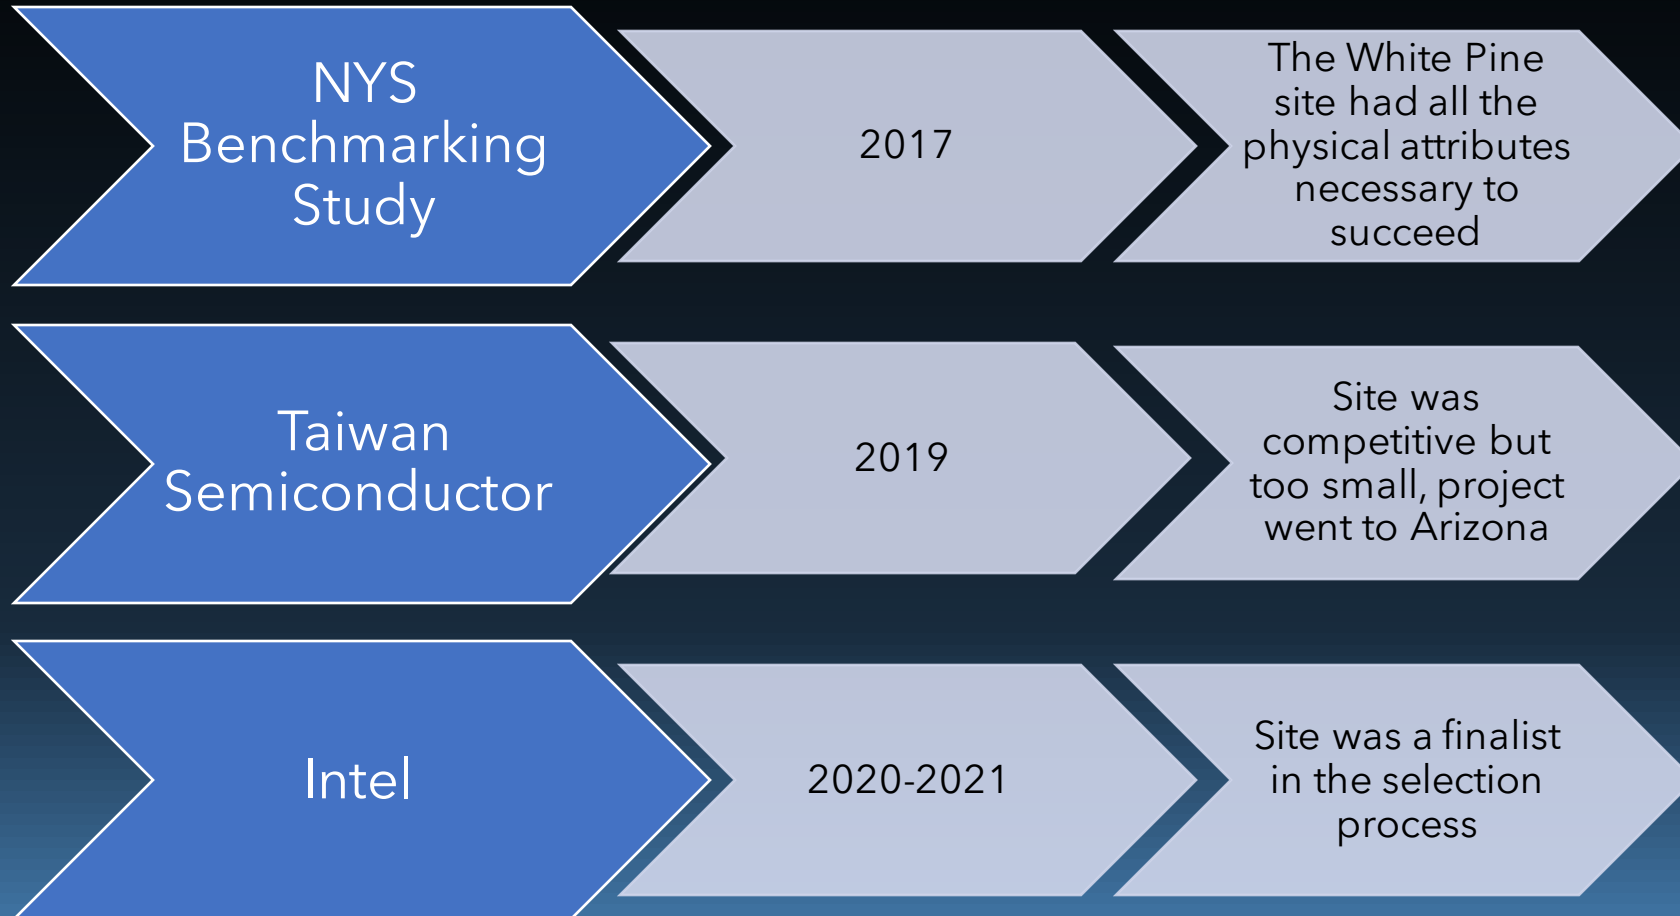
NYS Benchmarking Study

2017

The White Pine site had all the physical attributes necessary to succeed

Taiwan Semiconductor

2019

Site was competitive but too small, project went to Arizona

Intel

2020-2021

Site was a finalist in the selection process